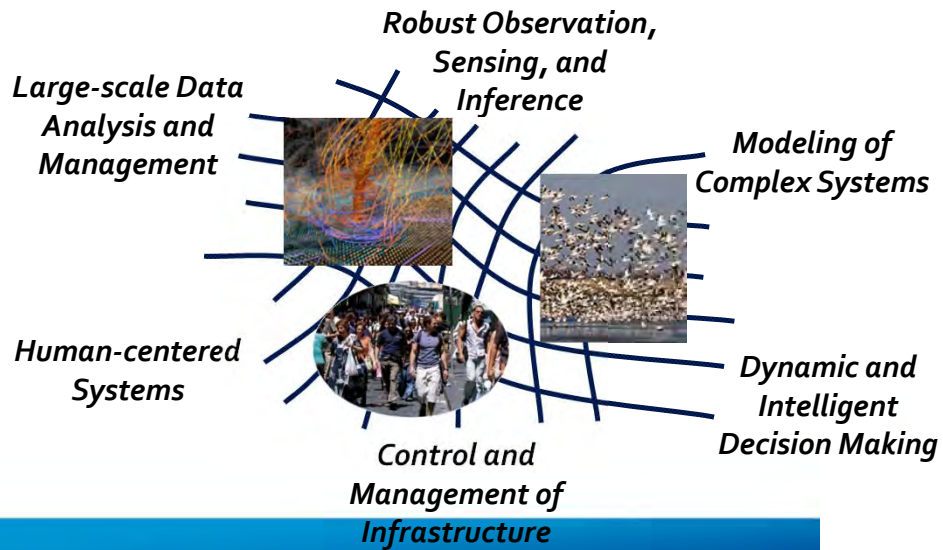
Robust Observation, Sensing, and Inference

Large-scale Data Analysis and Management

Modeling of Complex Systems

Human-centered Systems

Dynamic and Intelligent Decision Making

Control and Management of Infrastructure